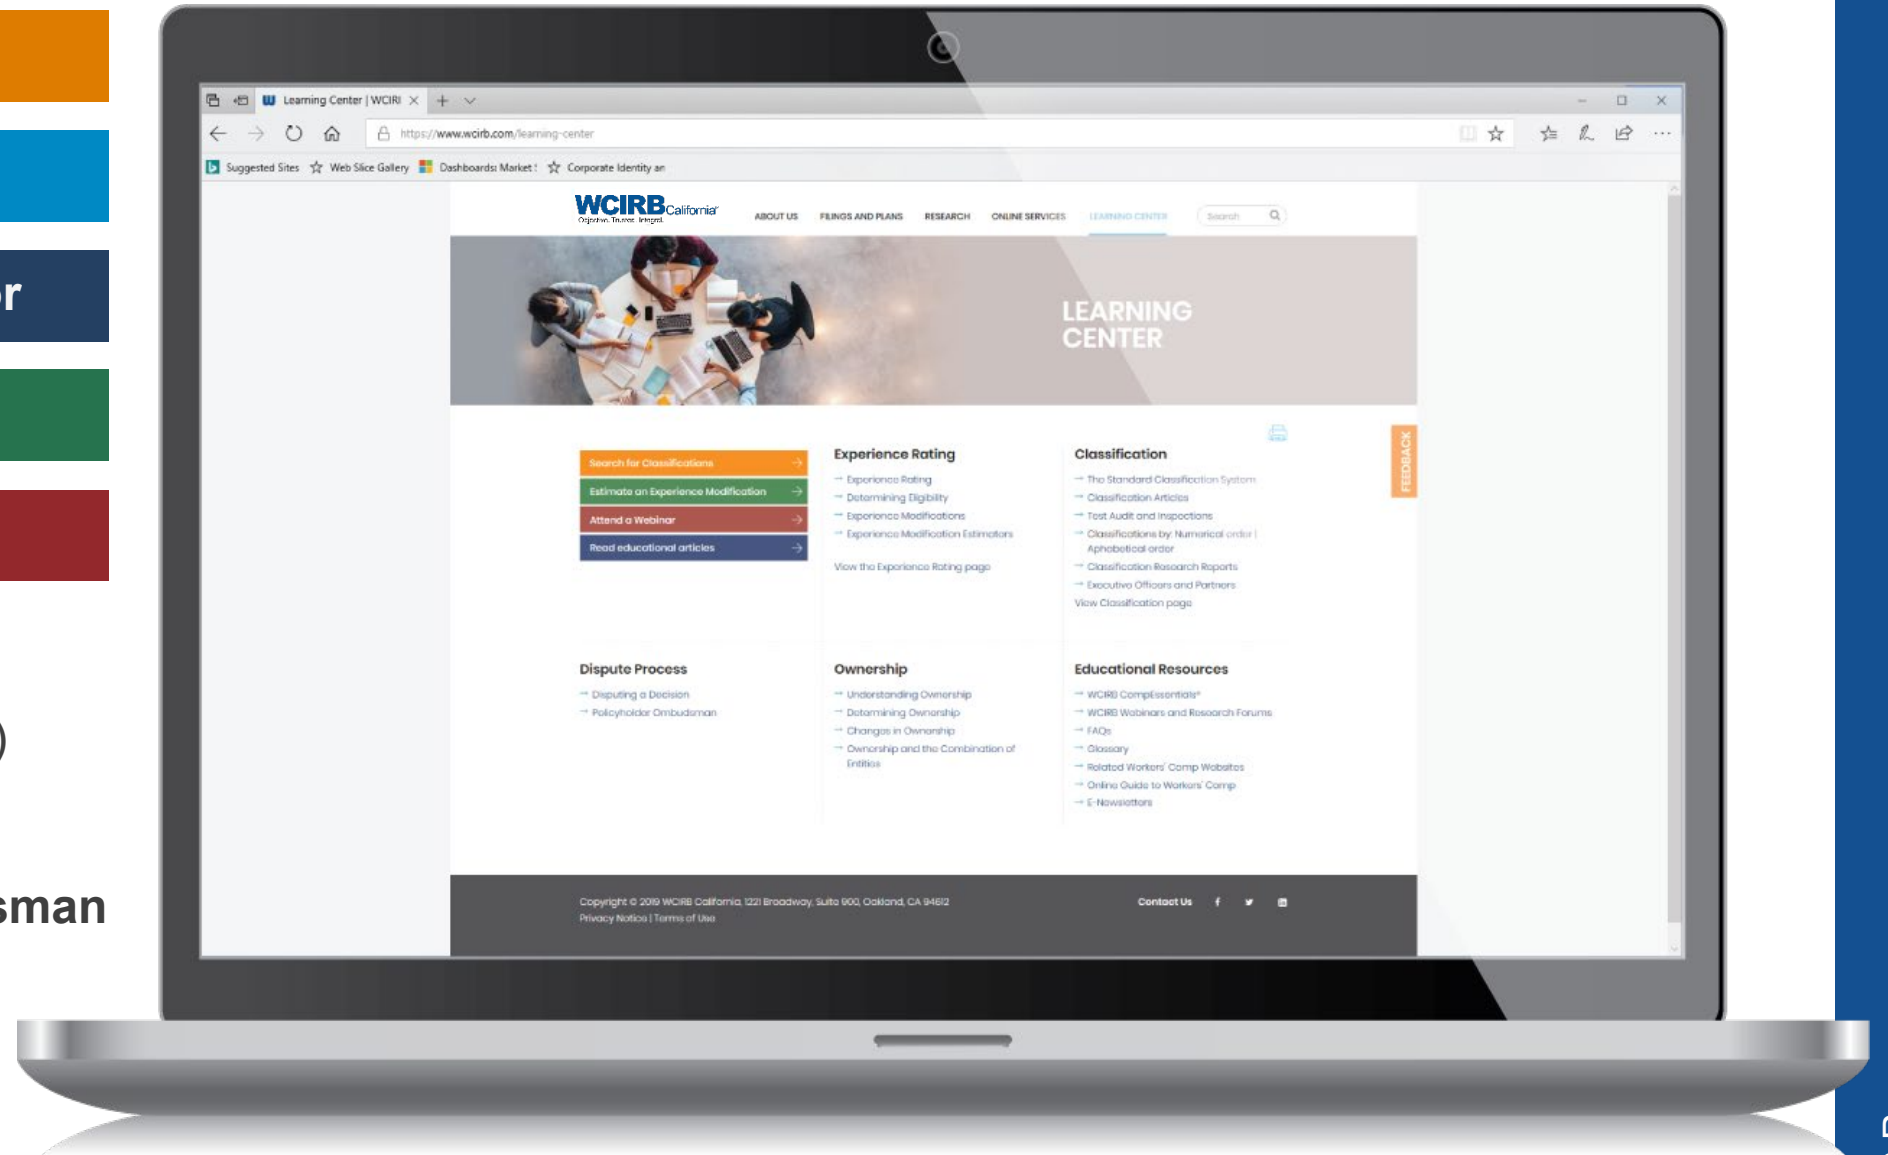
r

)

sman

Learning Center | WCIRI

https://www.wcirb.com/learning-center

Suggested Sites Web Slice Gallery Dashboards: Market Corporate Identity an

WCIRB California

Objective. Trusted. Integral.

ABOUT US FILINGS AND PLANS RESEARCH ONLINE SERVICES LEARNING CENTER Search

LEARNING CENTER

Search for Classifications →
Estimate an Experience Modification →
Attend a Webinar →
Read educational articles →

Experience Rating
→ Experience Rating
→ Determining Eligibility
→ Experience Modifications
→ Experience Modification Estimators
View the Experience Rating page

Classification
→ The Standard Classification System
→ Classification Articles
→ Test Audit and Inspections
→ Classifications by: Numerical order | Alphabetical order
→ Classification Research Reports
→ Executive Officers and Partners
View Classification page

FEEDBACK

Dispute Process
→ Disputing a Decision
→ Policyholder Ombudsman

Ownership
→ Understanding Ownership
→ Determining Ownership
→ Changes in Ownership
→ Ownership and the Combination of Entities

Educational Resources
→ WCIRB CompEssentials
→ WCIRB Webinars and Research Forums
→ FAQs
→ Glossary
→ Related Workers' Comp Websites
→ Online Guide to Workers' Comp
→ E-Newsletters

Copyright © 2019 WCIRB California, 1221 Broadway, Suite 900, Oakland, CA 94612
Privacy Notice | Terms of Use

Contact Us